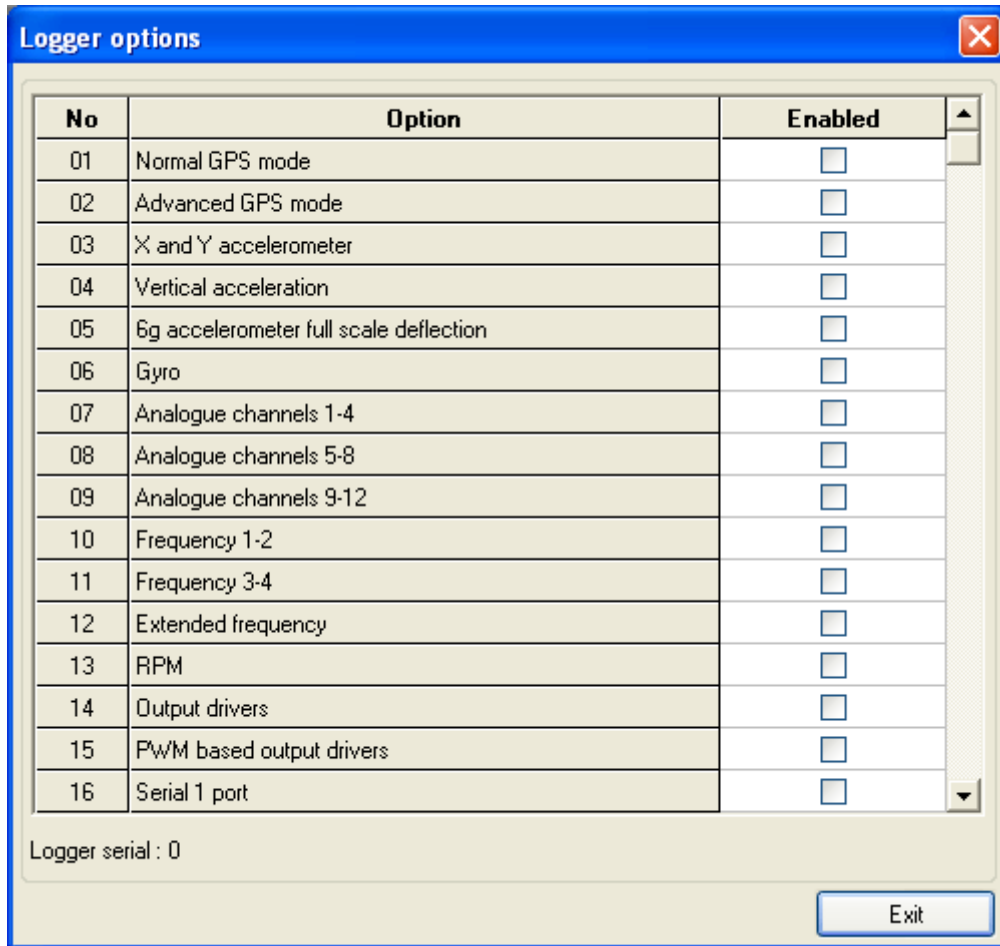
Logger options

| No | Option | Enabled |
|---|---|---|
| 01 | Normal GPS mode | ☐ |
| 02 | Advanced GPS mode | ☐ |
| 03 | X and Y accelerometer | ☐ |
| 04 | Vertical acceleration | ☐ |
| 05 | 6g accelerometer full scale deflection | ☐ |
| 06 | Gyro | ☐ |
| 07 | Analogue channels 1-4 | ☐ |
| 08 | Analogue channels 5-8 | ☐ |
| 09 | Analogue channels 9-12 | ☐ |
| 10 | Frequency 1-2 | ☐ |
| 11 | Frequency 3-4 | ☐ |
| 12 | Extended frequency | ☐ |
| 13 | RPM | ☐ |
| 14 | Output drivers | ☐ |
| 15 | PWM based output drivers | ☐ |
| 16 | Serial 1 port | ☐ |

Logger serial : 0

Exit